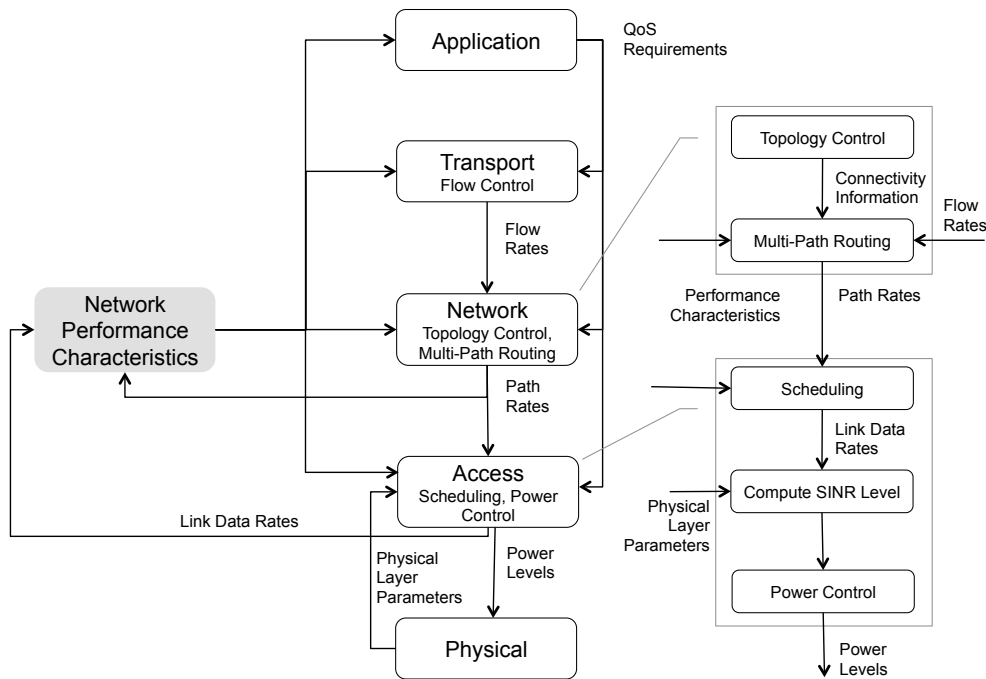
Application

QoS Requirements

Transport
Flow Control

Flow Rates

Network Performance Characteristics

Network
Topology Control, Multi-Path Routing

Path Rates

Access
Scheduling, Power Control

Link Data Rates

Physical Layer Parameters

Power Levels

Physical

Topology Control

Connectivity Information

Flow Rates

Multi-Path Routing

Performance Characteristics

Path Rates

Scheduling

Link Data Rates

Physical Layer Parameters

Compute SINR Level

Power Control

Power Levels